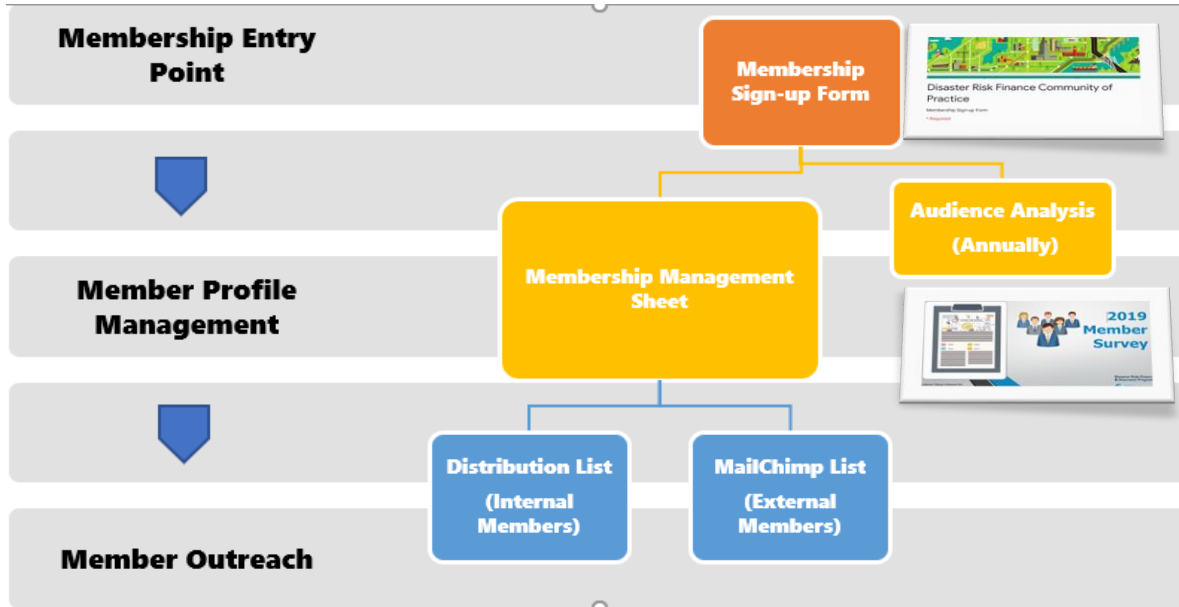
Membership Entry Point

Membership Sign-up Form

Disaster Risk Finance Community of Practice

Membership Sign-up Form

* Required

Audience Analysis

(Annually)

Member Profile Management

Membership Management Sheet

2019 Member Survey

Distribution List

(Internal Members)

MailChimp List

(External Members)

Member Outreach